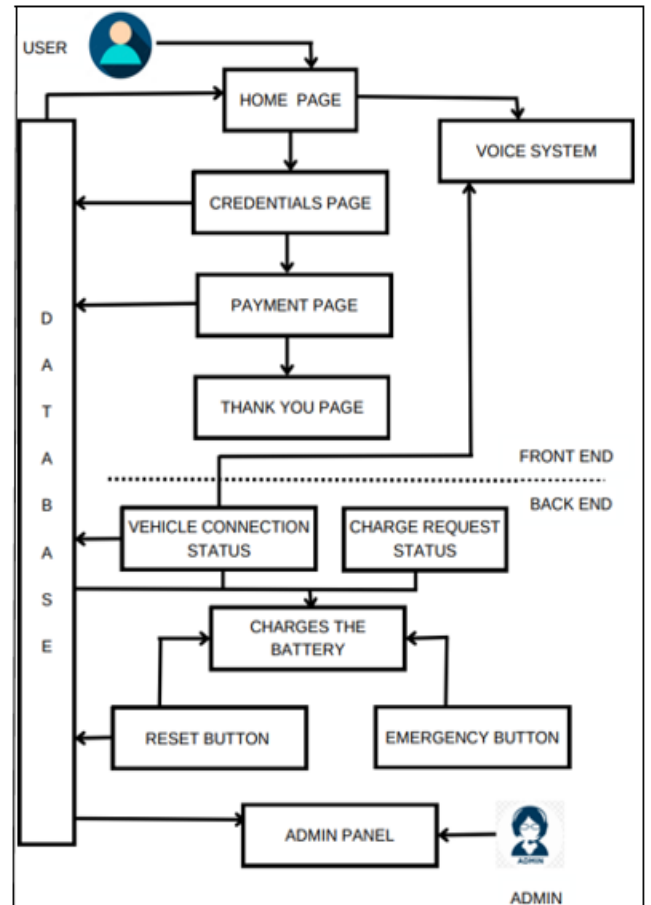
USER

HOME PAGE

VOICE SYSTEM

CREDENTIALS PAGE

PAYMENT PAGE

THANK YOU PAGE

D
A
T
A
B
A
S
E

FRONT END

BACK END

VEHICLE CONNECTION STATUS

CHARGE REQUEST STATUS

CHARGES THE BATTERY

RESET BUTTON

EMERGENCY BUTTON

ADMIN PANEL

ADMIN

ADMIN